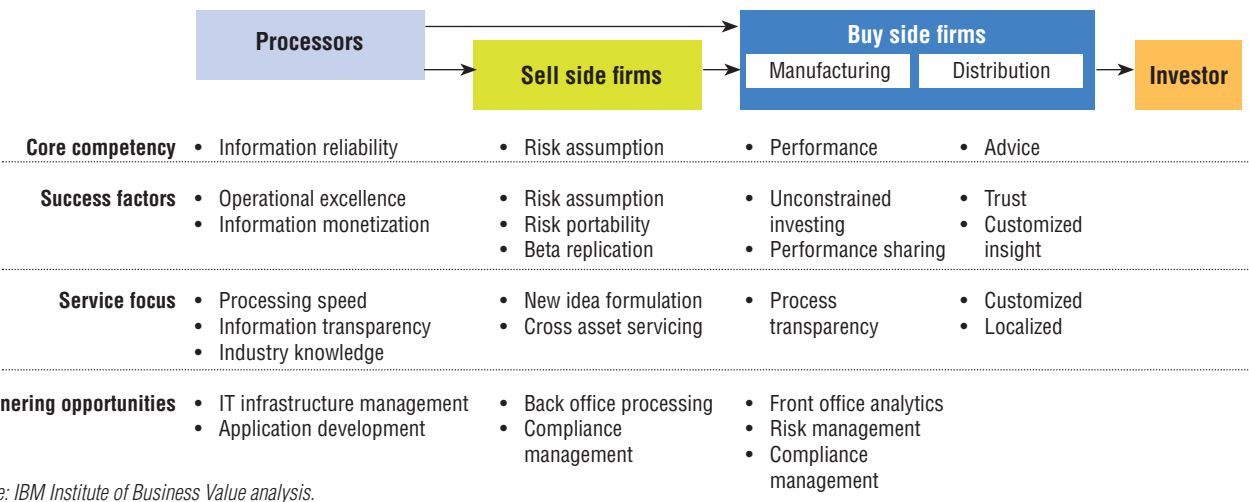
Processors

Sell side firms

Buy side firms

Manufacturing

Distribution

Investor

| | Processors | Sell side firms | Buy side firms | Investor |
|---|---|---|---|---|
| Core competency | • Information reliability | • Risk assumption | • Performance | • Advice |
| Success factors | • Operational excellence • Information monetization | • Risk assumption • Risk portability • Beta replication | • Unconstrained investing • Performance sharing | • Trust • Customized insight |
| Service focus | • Processing speed • Information transparency • Industry knowledge | • New idea formulation • Cross asset servicing | • Process transparency | • Customized • Localized |
| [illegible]nering opportunities | • IT infrastructure management • Application development | • Back office processing • Compliance management | • Front office analytics • Risk management • Compliance management | |

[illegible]e: IBM Institute of Business Value analysis.